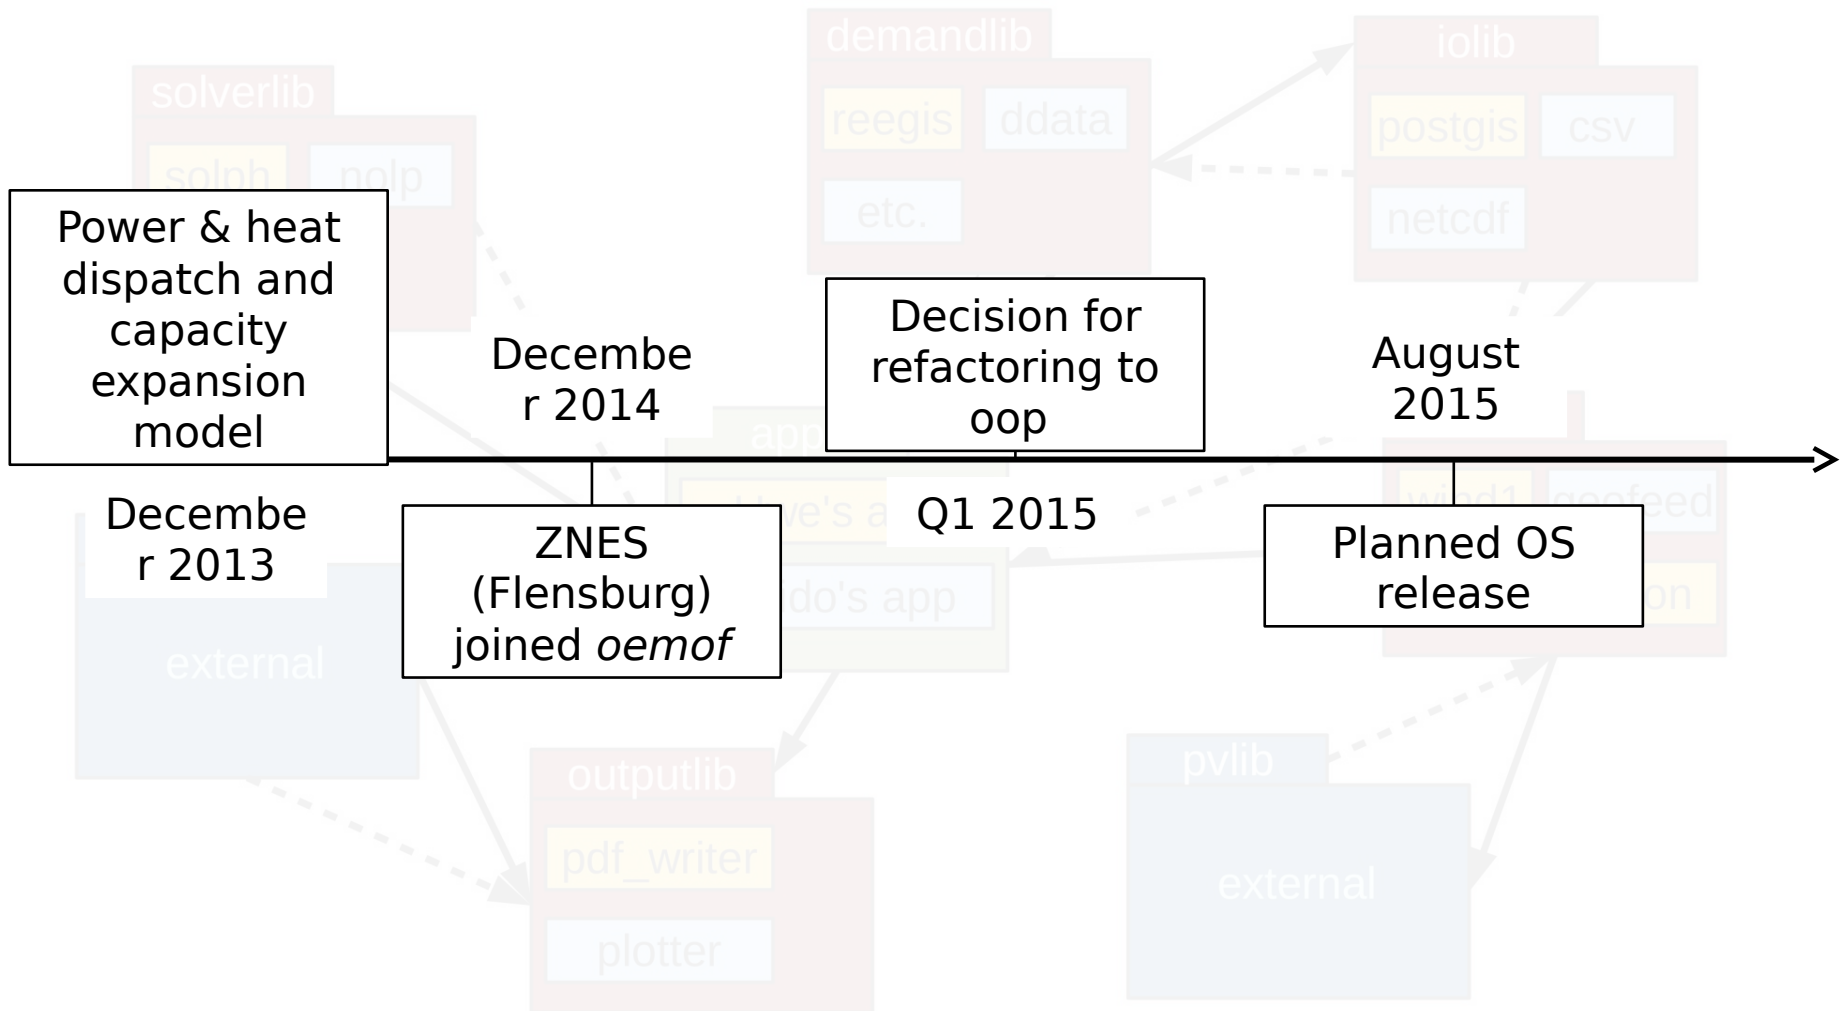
demandlib
reegis
ddata
etc.

iolib
postgis
csv
netcdf

solverlib
solph
nolp

Power & heat dispatch and capacity expansion model

December 2013

December 2014

ZNES (Flensburg) joined *oemof*

Decision for refactoring to oop

Q1 2015

August 2015

Planned OS release

external

outputlib
pdf_writer
plotter

pvlib
external